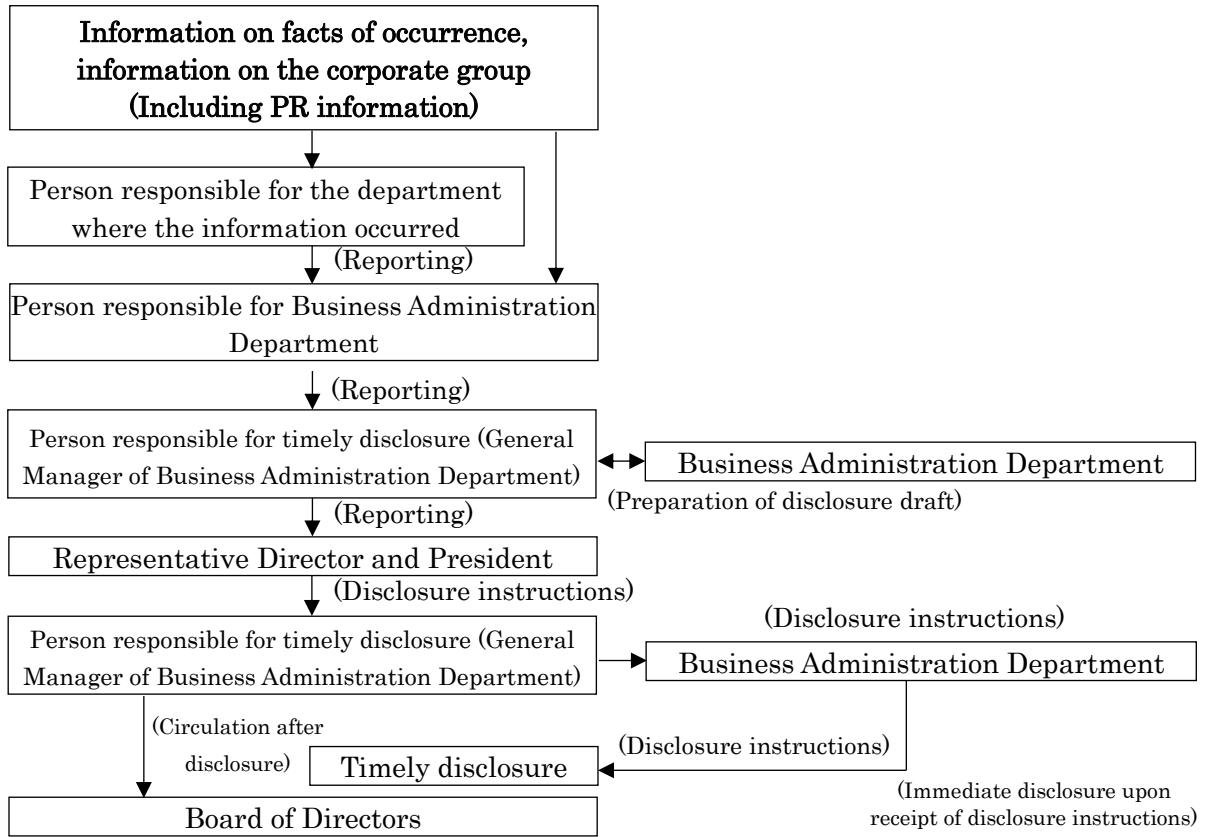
Information on facts of occurrence, information on the corporate group (Including PR information)

Person responsible for the department where the information occurred

(Reporting)

Person responsible for Business Administration Department

(Reporting)

Person responsible for timely disclosure (General Manager of Business Administration Department)

Business Administration Department

(Preparation of disclosure draft)

(Reporting)

Representative Director and President

(Disclosure instructions)

Person responsible for timely disclosure (General Manager of Business Administration Department)

(Disclosure instructions)

Business Administration Department

(Circulation after disclosure)

(Disclosure instructions)

Timely disclosure

(Immediate disclosure upon receipt of disclosure instructions)

Board of Directors